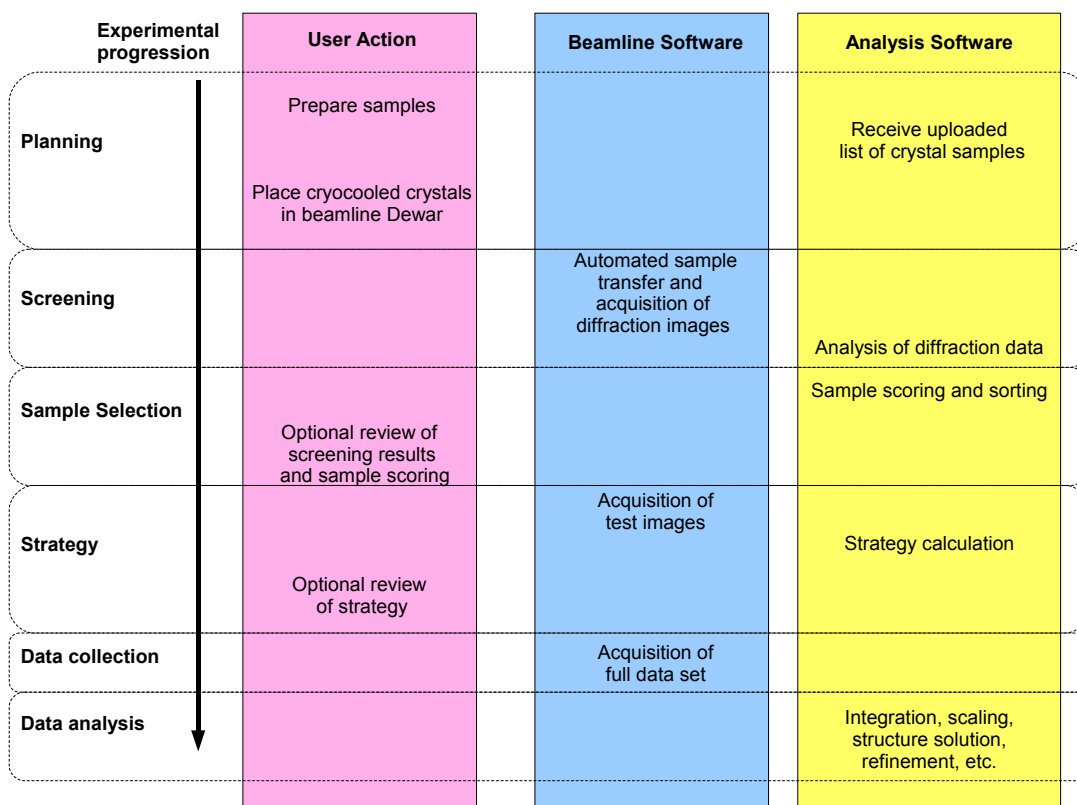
| Experimental progression | User Action | Beamline Software | Analysis Software |
|---|---|---|---|
| Planning | Prepare samples<br>Place cryocooled crystals in beamline Dewar | | Receive uploaded list of crystal samples |
| Screening | | Automated sample transfer and acquisition of diffraction images | Analysis of diffraction data |
| Sample Selection | Optional review of screening results and sample scoring | | Sample scoring and sorting |
| Strategy | Optional review of strategy | Acquisition of test images | Strategy calculation |
| Data collection | | Acquisition of full data set | |
| Data analysis | | | Integration, scaling, structure solution, refinement, etc. |